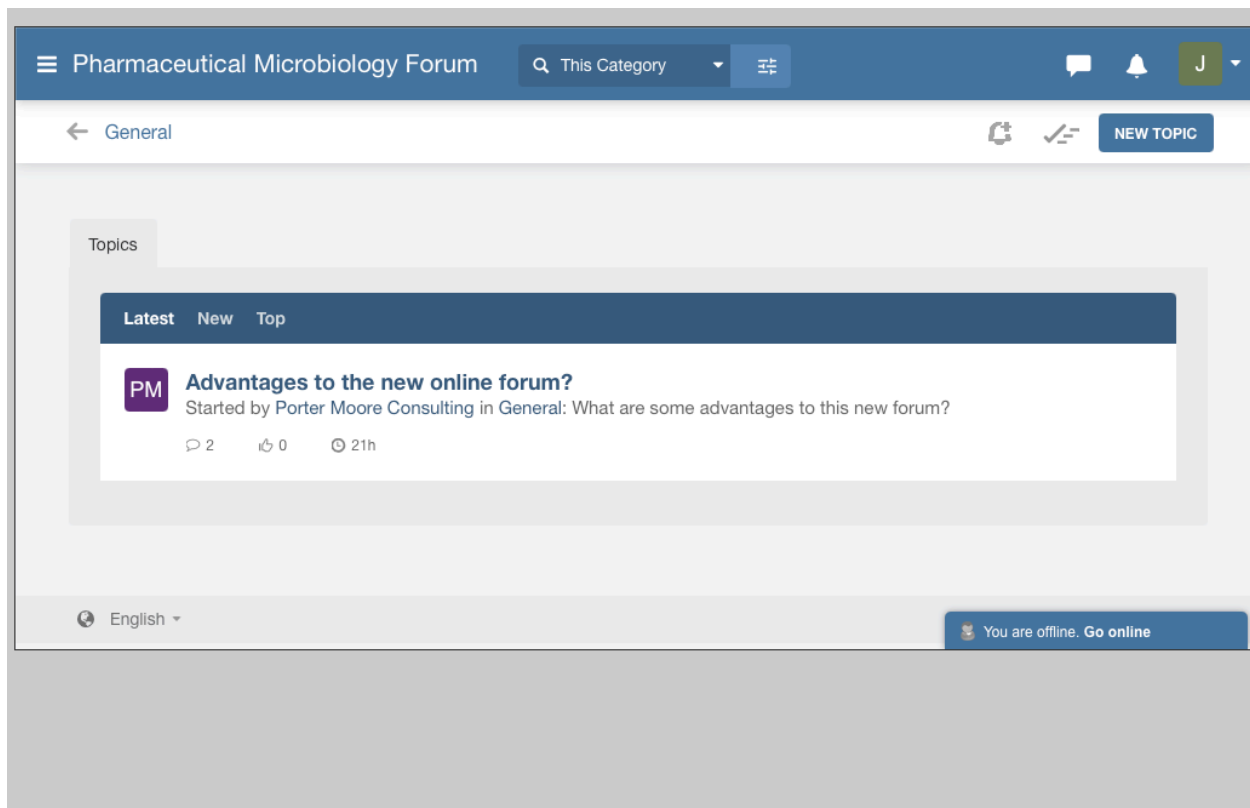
Pharmaceutical Microbiology Forum

This Category

J

General

NEW TOPIC

Topics

Latest New Top

PM

Advantages to the new online forum?

Started by Porter Moore Consulting in General: What are some advantages to this new forum?

2 0 21h

English

You are offline. Go online